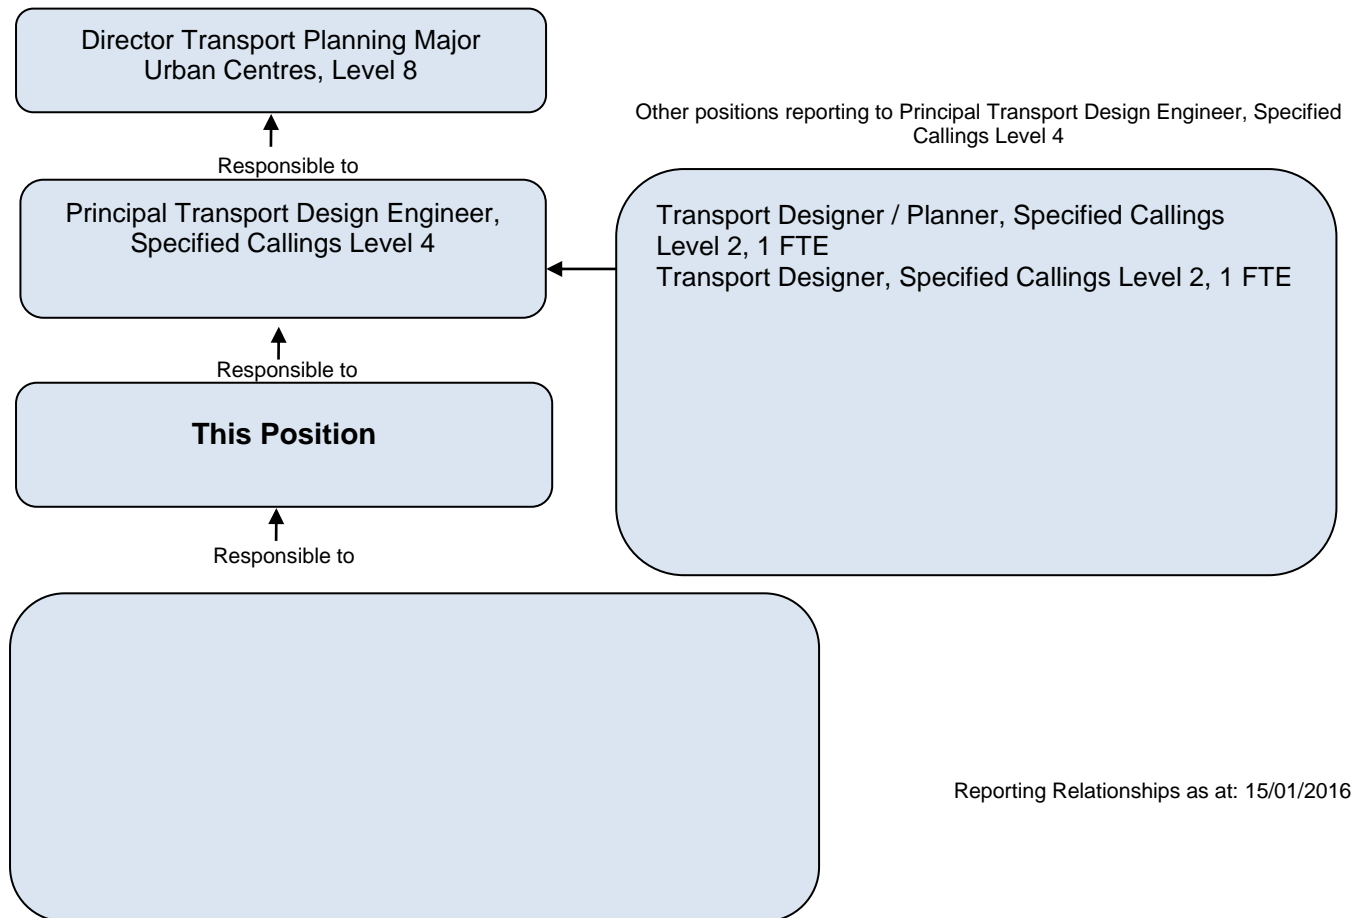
Director Transport Planning Major Urban Centres, Level 8

Responsible to

Principal Transport Design Engineer, Specified Callings Level 4

Responsible to

This Position

Responsible to

Other positions reporting to Principal Transport Design Engineer, Specified Callings Level 4

Transport Designer / Planner, Specified Callings Level 2, 1 FTE
Transport Designer, Specified Callings Level 2, 1 FTE

Reporting Relationships as at: 15/01/2016